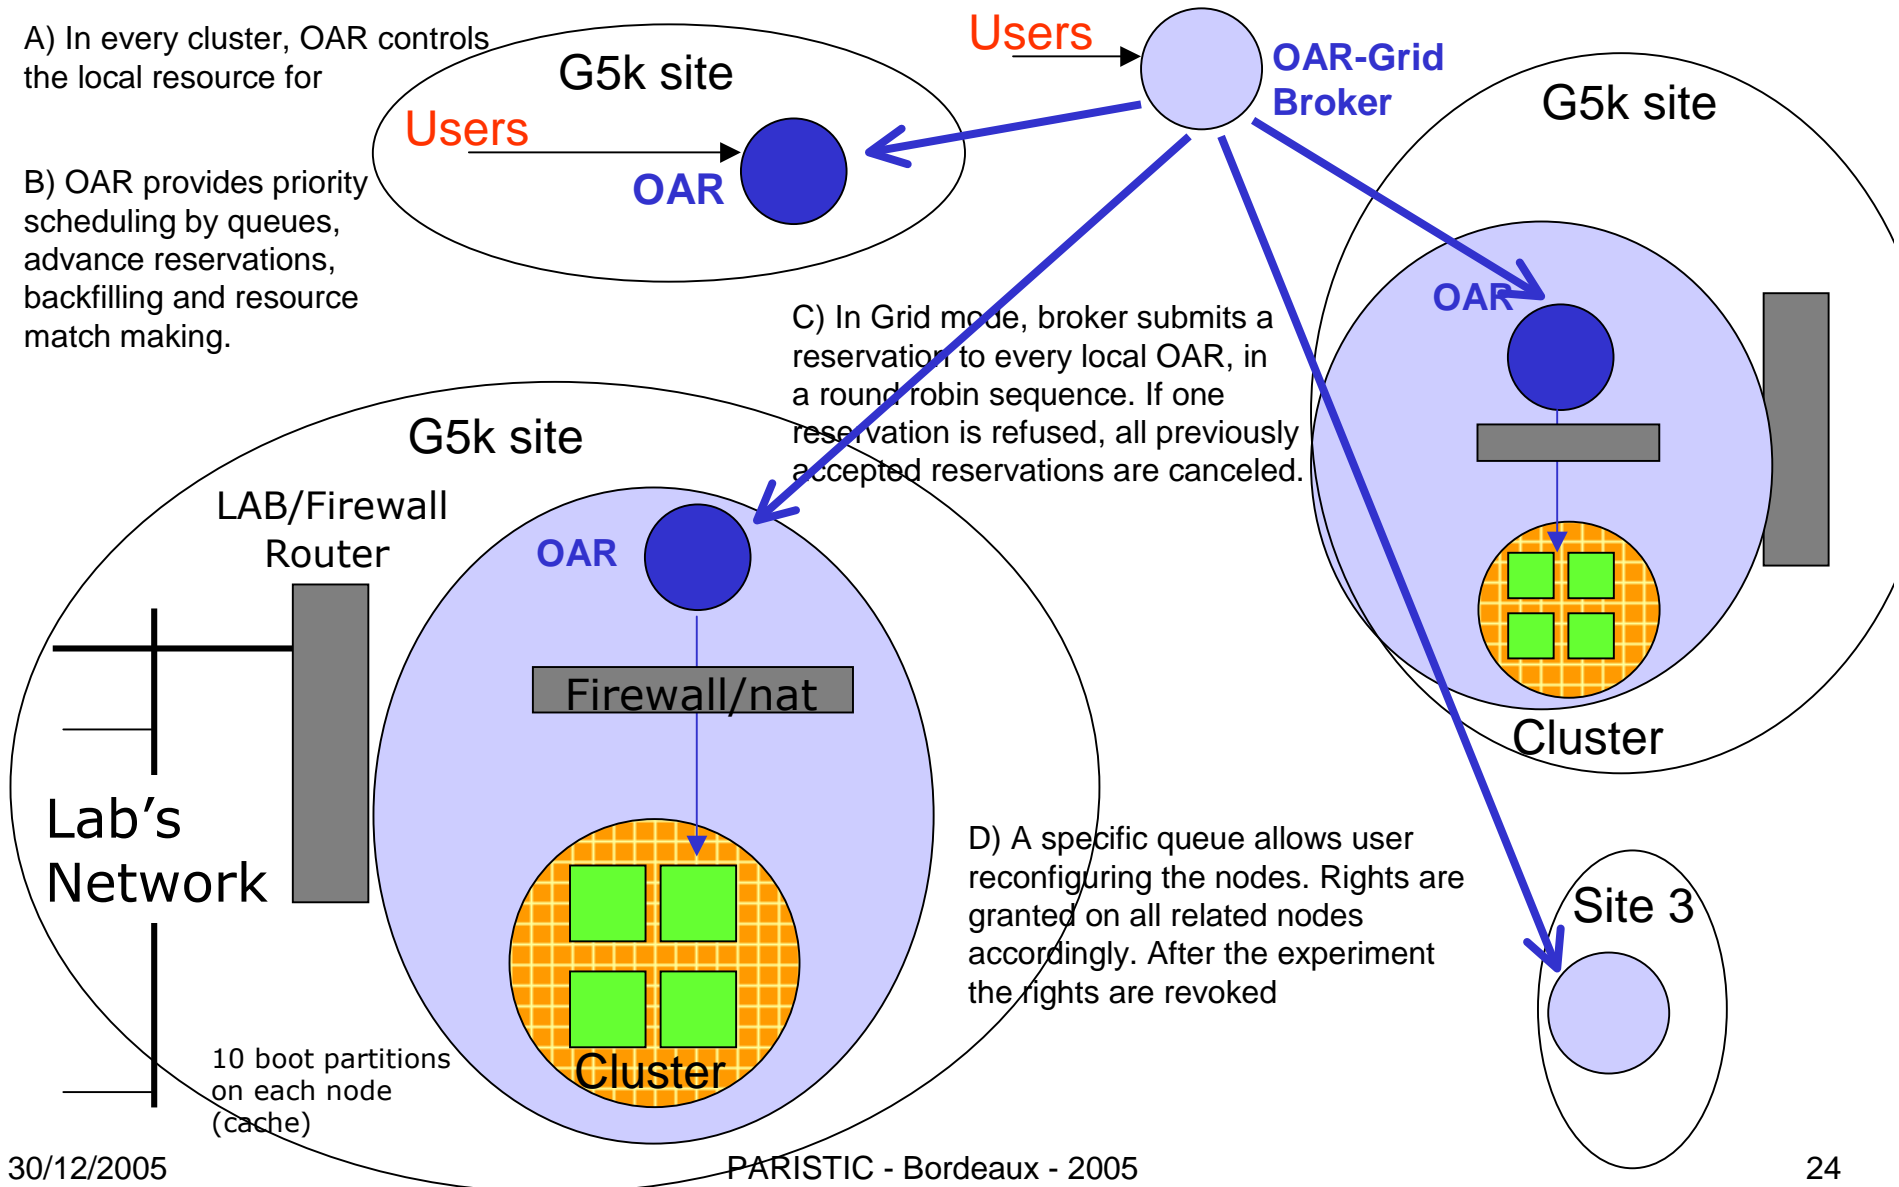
A) In every cluster, OAR controls the local resource for

G5k site

Users

OAR

Users

OAR-Grid Broker

G5k site

B) OAR provides priority scheduling by queues, advance reservations, backfilling and resource match making.

C) In Grid mode, broker submits a reservation to every local OAR, in a round robin sequence. If one reservation is refused, all previously accepted reservations are canceled.

OAR

G5k site

LAB/Firewall Router

OAR

Firewall/nat

Cluster

Lab's Network

D) A specific queue allows user reconfiguring the nodes. Rights are granted on all related nodes accordingly. After the experiment the rights are revoked

Site 3

Cluster

10 boot partitions on each node (cache)

30/12/2005

PARISTIC - Bordeaux - 2005

24